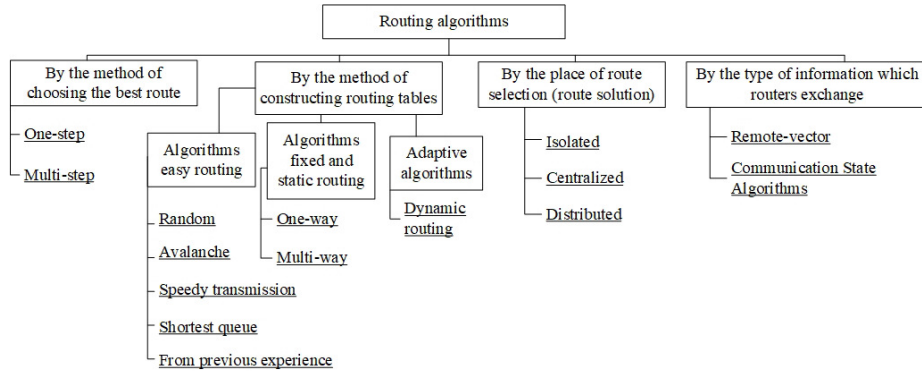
Routing algorithms

By the method of choosing the best route

One-step

Multi-step

By the method of constructing routing tables

Algorithms easy routing

Random

Avalanche

Speedy transmission

Shortest queue

From previous experience

Algorithms fixed and static routing

One-way

Multi-way

Adaptive algorithms

Dynamic routing

By the place of route selection (route solution)

Isolated

Centralized

Distributed

By the type of information which routers exchange

Remote-vector

Communication State Algorithms